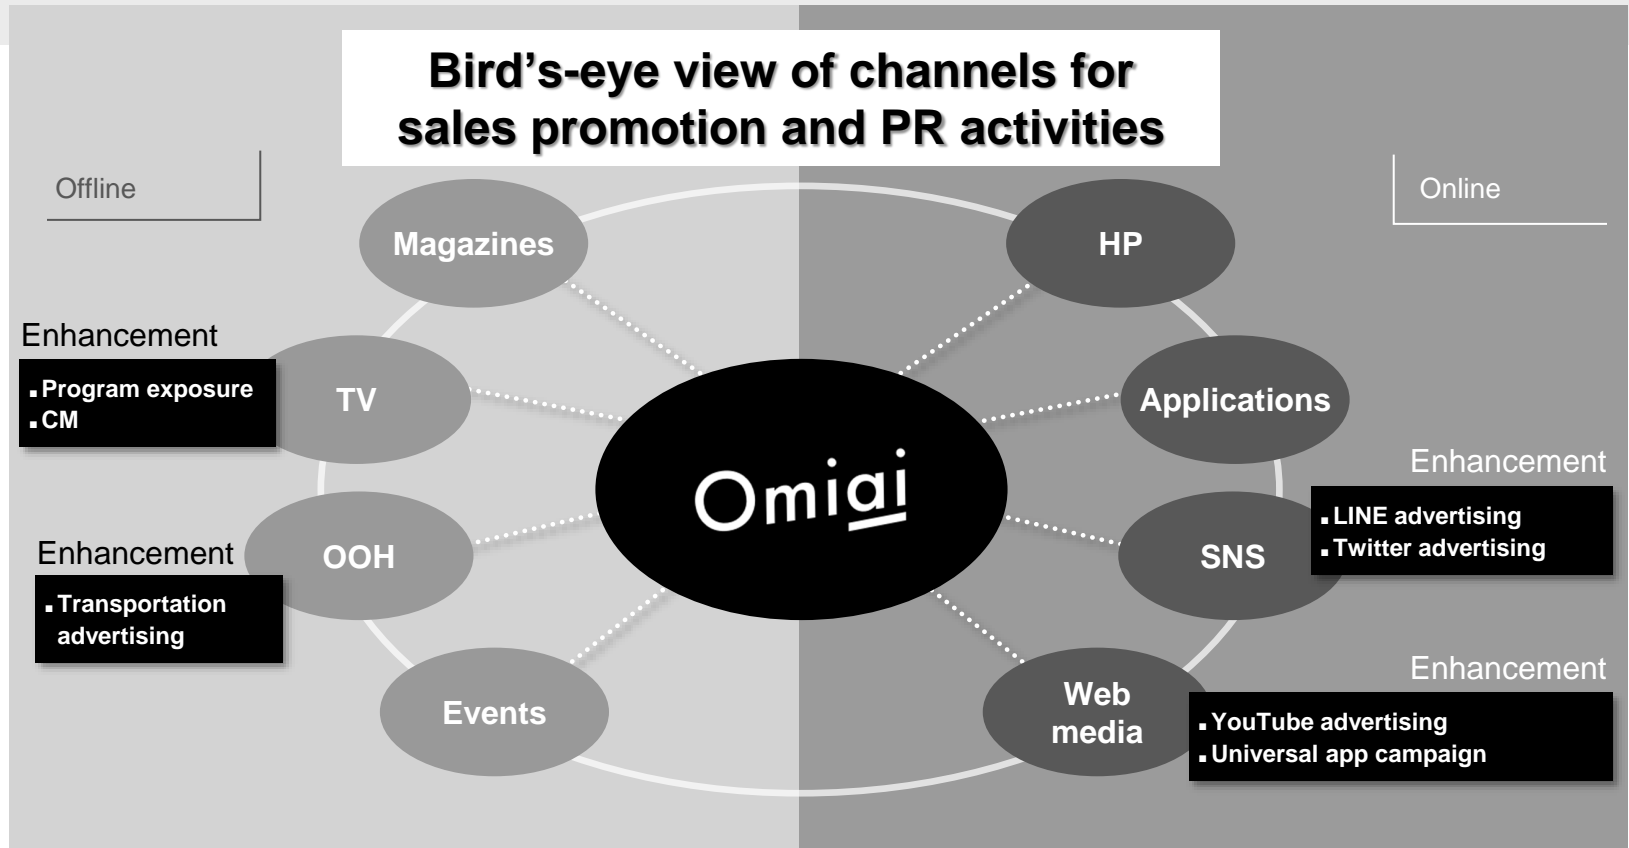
Bird's-eye view of channels for sales promotion and PR activities

Offline

Online

Magazines

HP

Enhancement

▪Program exposure
▪CM

TV

Applications

Omiai

Enhancement

▪LINE advertising
▪Twitter advertising

SNS

Enhancement

▪Transportation advertising

OOH

Events

Web media

Enhancement

▪YouTube advertising
▪Universal app campaign